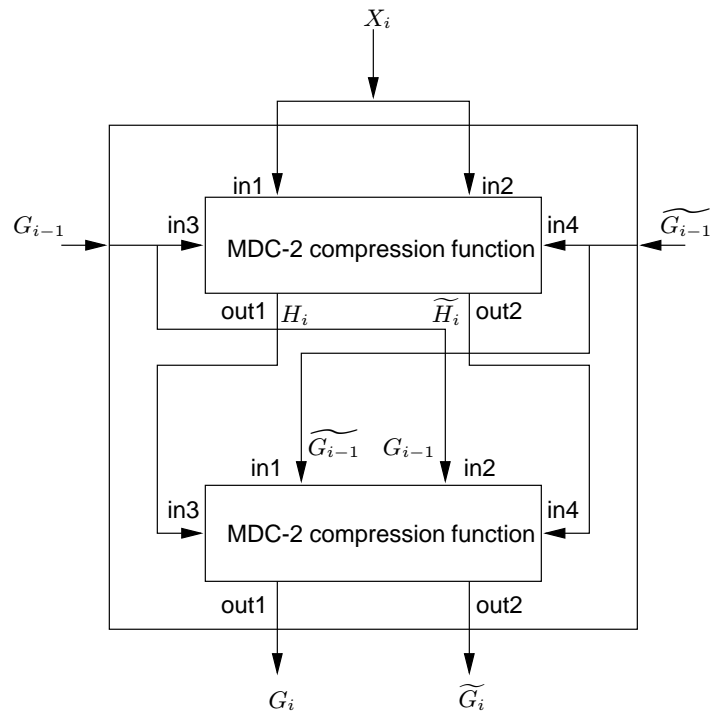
$X_i$

in1

in2

$G_{i-1}$

in3

MDC-2 compression function

in4

$\widetilde{G_{i-1}}$

out1 $H_i$

$\widetilde{H_i}$ out2

$\widetilde{G_{i-1}}$ $G_{i-1}$

in1

in2

in3

MDC-2 compression function

in4

out1

out2

$G_i$

$\widetilde{G_i}$